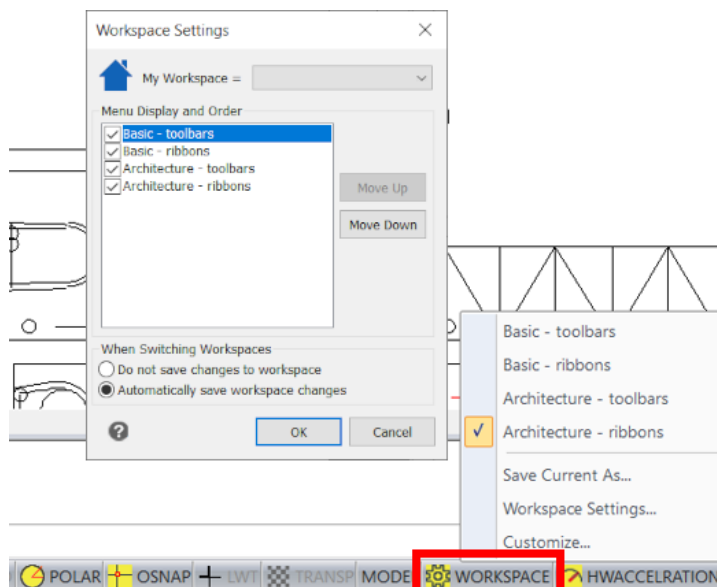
Workspace Settings

My Workspace =

Menu Display and Order

Basic - toolbars
Basic - ribbons
Architecture - toolbars
Architecture - ribbons

Move Up

Move Down

When Switching Workspaces

Do not save changes to workspace

Automatically save workspace changes

OK

Cancel

Basic - toolbars

Basic - ribbons

Architecture - toolbars

Architecture - ribbons

Save Current As...

Workspace Settings...

Customize...

POLAR OSNAP LWT TRANSP MODEL WORKSPACE HWACCELRATION